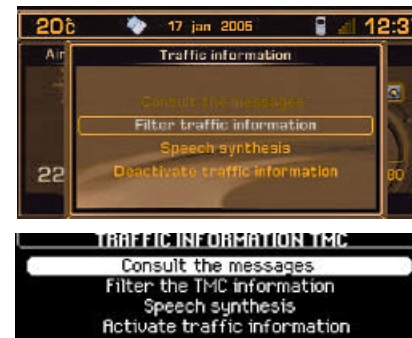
20č 17 jan 2006 12:3

Air

Traffic information

Consult the messages

Filter traffic information

Speech synthesis

Deactivate traffic information

22

80

TRAFFIC INFORMATION TMC

Consult the messages

Filter the TMC information

Speech synthesis

Activate traffic information